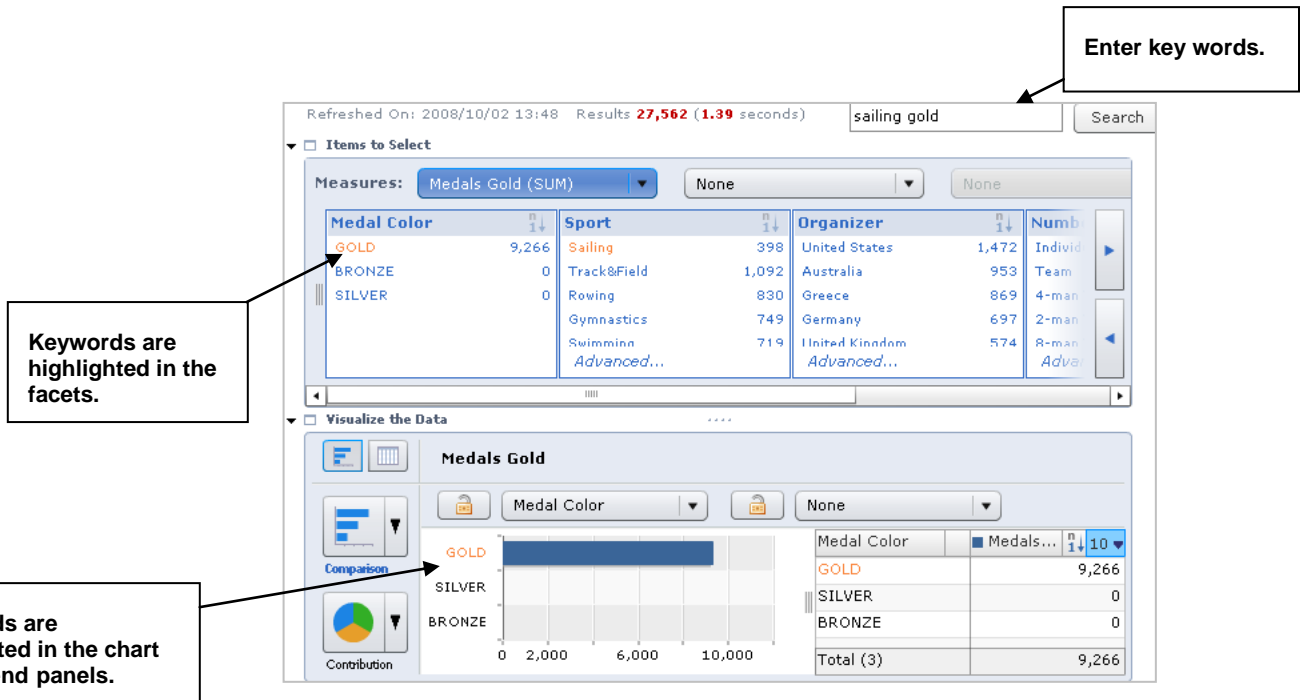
Enter key words.

Refreshed On: 2008/10/02 13:48 Results 27,562 (1.39 seconds)

sailing gold

Search

Items to Select

Measures: Medals Gold (SUM)

None

None

| Medal Color | |
|---|---|
| GOLD | 9,266 |
| BRONZE | 0 |
| SILVER | 0 |

| Sport | |
|---|---|
| Sailing | 398 |
| Track&Field | 1,092 |
| Rowing | 830 |
| Gymnastics | 749 |
| Swimming | 719 |

Advanced...

| Organizer | |
|---|---|
| United States | 1,472 |
| Australia | 953 |
| Greece | 869 |
| Germany | 697 |
| United Kingdom | 574 |

Advanced...

Numb
Individ
Team
4-man
2-man
8-man
Adva

Keywords are highlighted in the facets.

Visualize the Data

Medals Gold

Medal Color

None

Comparison

Contribution

GOLD
SILVER
BRONZE

0 2,000 6,000 10,000

| Medal Color | Medals... 10 |
|---|---|
| GOLD | 9,266 |
| SILVER | 0 |
| BRONZE | 0 |
| Total (3) | 9,266 |

ls are
ted in the chart
nd panels.